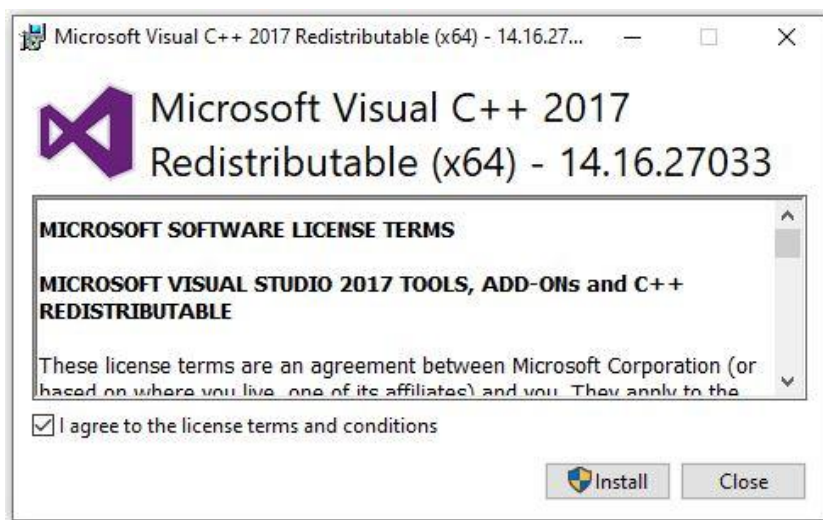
Microsoft Visual C++ 2017 Redistributable (x64) - 14.16.27...

Microsoft Visual C++ 2017 Redistributable (x64) - 14.16.27033

MICROSOFT SOFTWARE LICENSE TERMS

MICROSOFT VISUAL STUDIO 2017 TOOLS, ADD-ONs and C++ REDISTRIBUTABLE

These license terms are an agreement between Microsoft Corporation (or based on where you live, one of its affiliates) and you. They apply to the

I agree to the license terms and conditions

Install Close